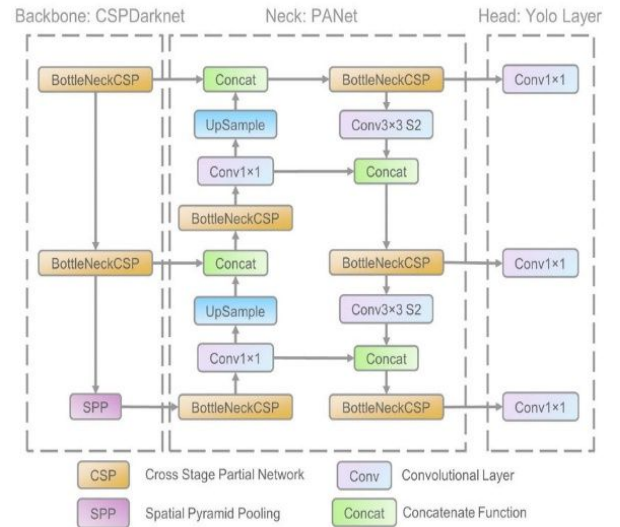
Backbone: CSPDarknet

Neck: PANet

Head: Yolo Layer

BottleNeckCSP

Concat

BottleNeckCSP

Conv1×1

UpSample

Conv3×3 S2

Conv1×1

Concat

BottleNeckCSP

BottleNeckCSP

Concat

BottleNeckCSP

Conv1×1

UpSample

Conv3×3 S2

Conv1×1

Concat

SPP

BottleNeckCSP

BottleNeckCSP

Conv1×1

CSP Cross Stage Partial Network

Conv Convolutional Layer

SPP Spatial Pyramid Pooling

Concat Concatenate Function